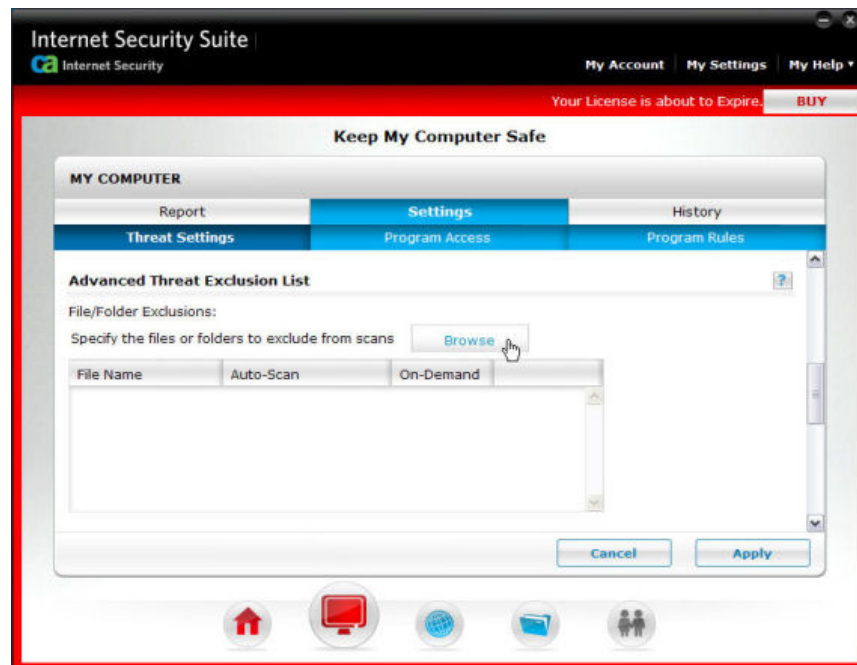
Internet Security Suite
ca Internet Security

My Account | My Settings | My Help ▾

Your License is about to Expire. BUY

Keep My Computer Safe

MY COMPUTER

Report | Settings | History

Threat Settings | Program Access | Program Rules

Advanced Threat Exclusion List

?

File/Folder Exclusions:

Specify the files or folders to exclude from scans

Browse

| File Name | Auto-Scan | On-Demand | |
|---|---|---|---|

Cancel

Apply